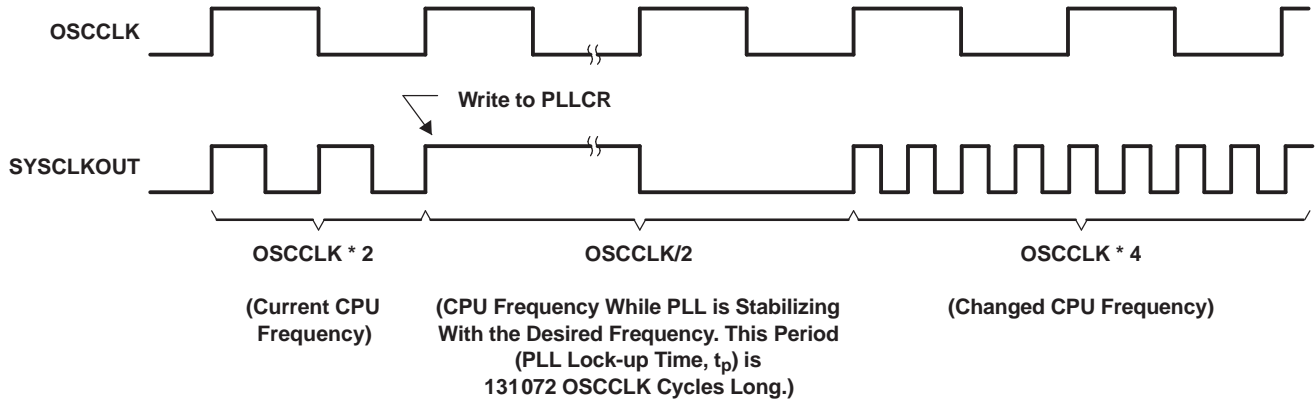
OSCCLK

Write to PLLCR

SYSCLKOUT

OSCCLK * 2

(Current CPU Frequency)

OSCCLK/2

(CPU Frequency While PLL is Stabilizing With the Desired Frequency. This Period (PLL Lock-up Time, $t_p$) is 131072 OSCCLK Cycles Long.)

OSCCLK * 4

(Changed CPU Frequency)